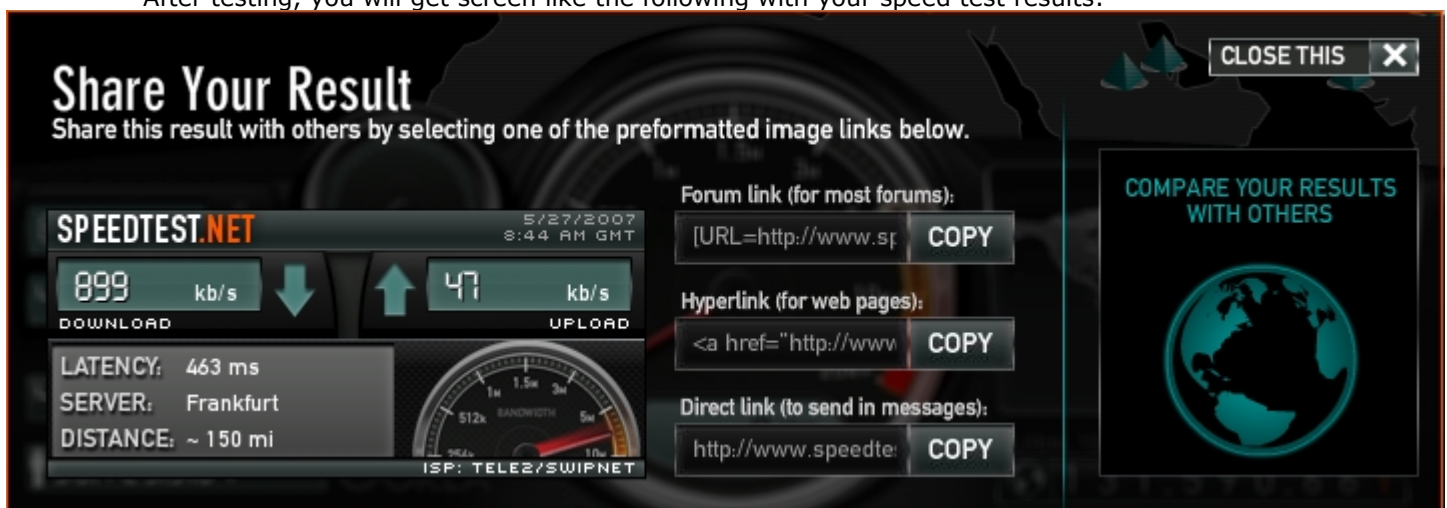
After testing, you will get screen like the following with your speed test results:

CLOSE THIS ✕

Share Your Result
Share this result with others by selecting one of the preformatted image links below.

SPEEDTEST.NET
5/27/2007
8:44 AM GMT

899 kb/s
DOWNLOAD

47 kb/s
UPLOAD

LATENCY: 463 ms
SERVER: Frankfurt
DISTANCE: ~ 150 mi

1M 1.5M 3M
512k BANDWIDTH 5M
256k 10M

ISP: TELE2/SWIPNET

Forum link (for most forums):
[URL=http://www.sp COPY

Hyperlink (for web pages):
<a href="http://www COPY

Direct link (to send in messages):
http://www.speedte COPY

COMPARE YOUR RESULTS WITH OTHERS